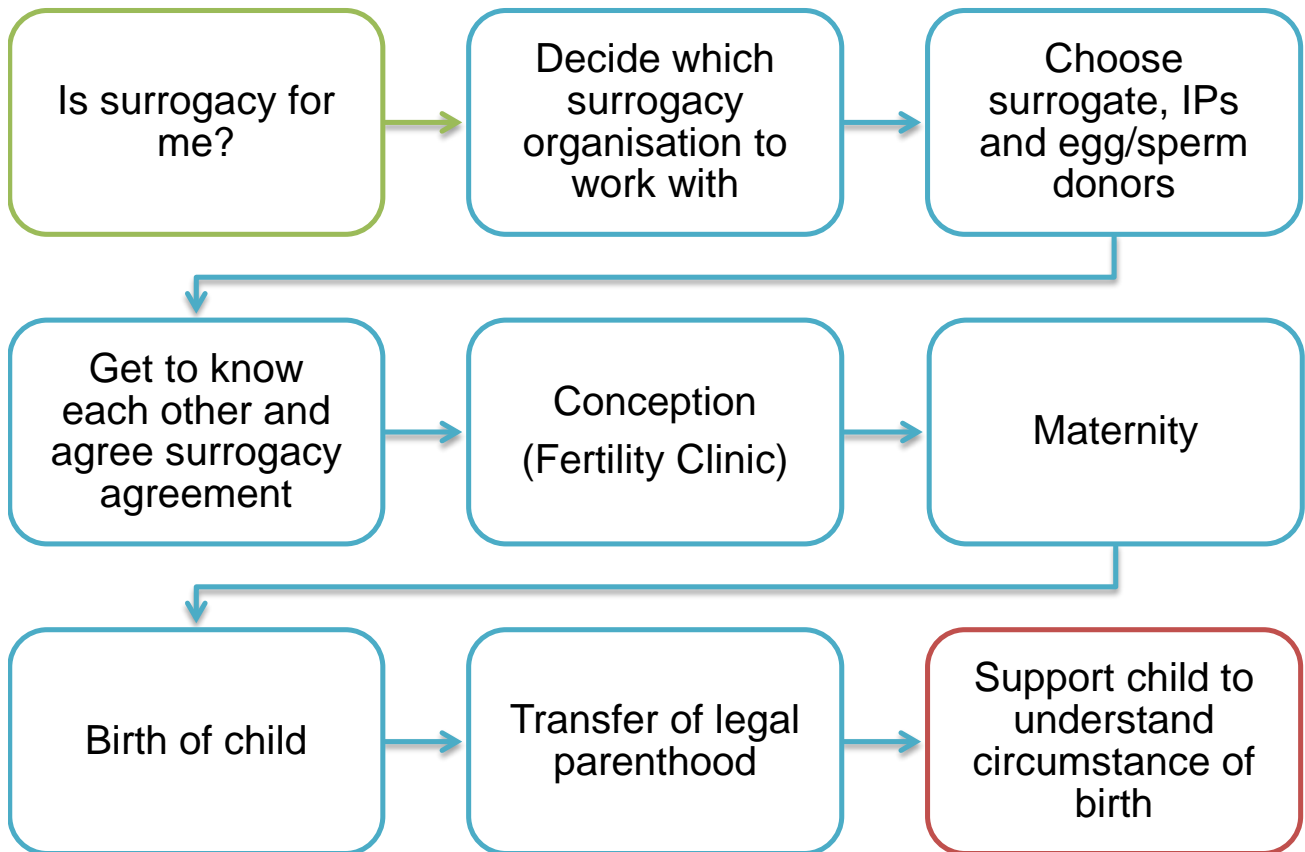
Is surrogacy for me?

Decide which surrogacy organisation to work with

Choose surrogate, IPs and egg/sperm donors

Get to know each other and agree surrogacy agreement

Conception (Fertility Clinic)

Maternity

Birth of child

Transfer of legal parenthood

Support child to understand circumstance of birth